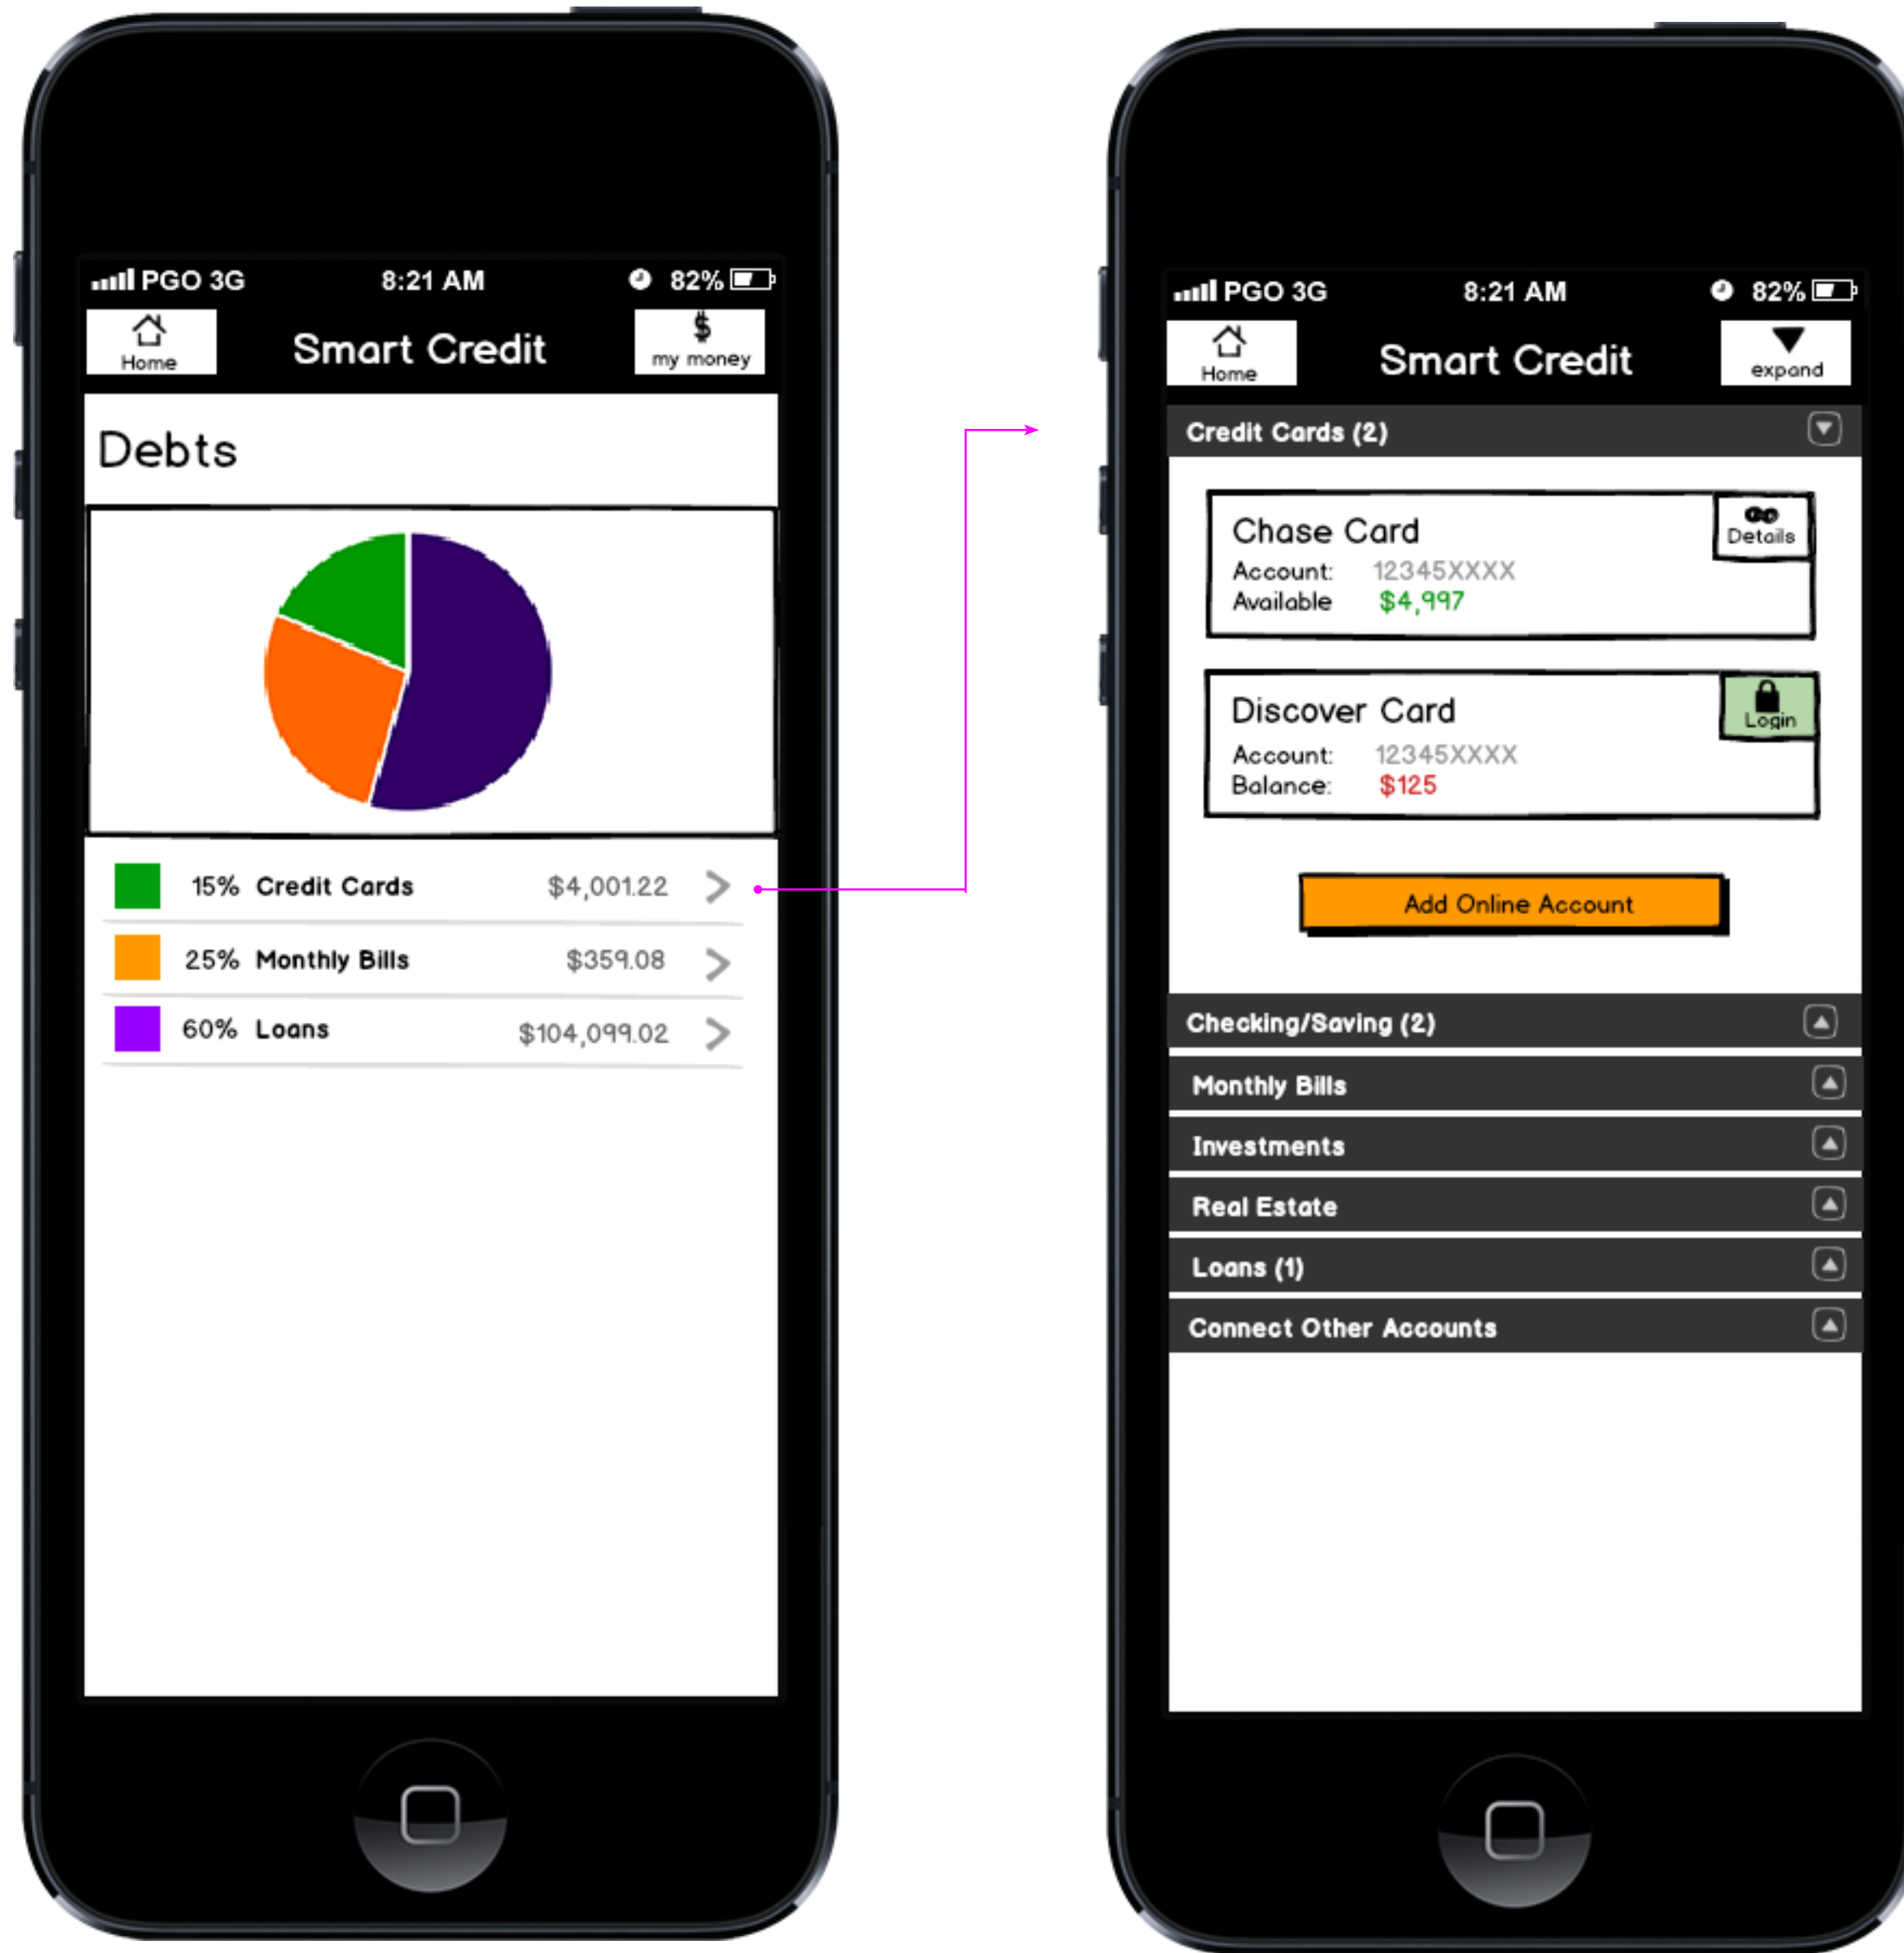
PGO 3G 8:21 AM 82%

Home
Smart Credit
$
my money

Debts

| | | | |
|---|---|---|---|
| 15% | Credit Cards | $4,001.22 | > |
| 25% | Monthly Bills | $359.08 | > |
| 60% | Loans | $104,099.02 | > |

PGO 3G 8:21 AM 82%

Home
Smart Credit
expand

Credit Cards (2)

Chase Card
Details
Account: 12345XXXX
Available $4,997

Discover Card
Login
Account: 12345XXXX
Balance: $125

Add Online Account

Checking/Saving (2)

Monthly Bills

Investments

Real Estate

Loans (1)

Connect Other Accounts